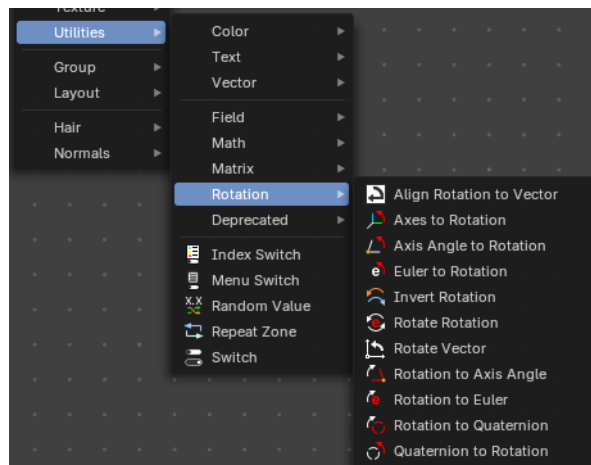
Texture
Utilities
Group
Layout
Hair
Normals

Color
Text
Vector
Field
Math
Matrix
Rotation
Deprecated
Index Switch
Menu Switch
Random Value
Repeat Zone
Switch

Align Rotation to Vector
Axes to Rotation
Axis Angle to Rotation
Euler to Rotation
Invert Rotation
Rotate Rotation
Rotate Vector
Rotation to Axis Angle
Rotation to Euler
Rotation to Quaternion
Quaternion to Rotation